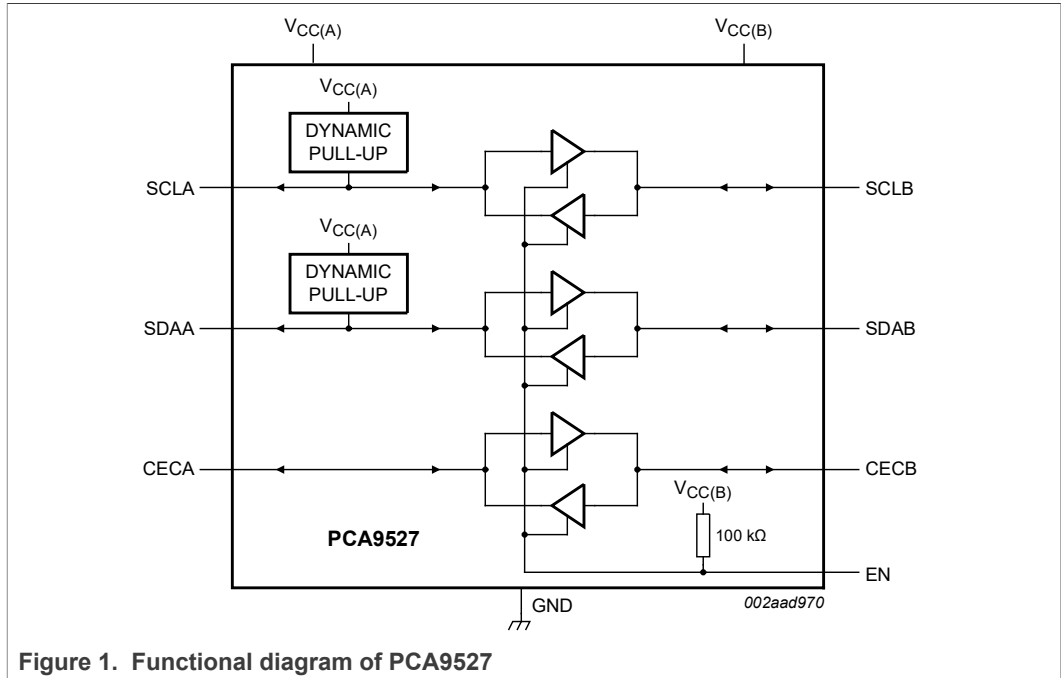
$V_{CC(A)}$

$V_{CC(B)}$

$V_{CC(A)}$

DYNAMIC PULL-UP

SCLA

SCLB

$V_{CC(A)}$

DYNAMIC PULL-UP

SDAA

SDAB

CECA

CECB

$V_{CC(B)}$

100 kΩ

PCA9527

EN

GND

002aad970

Figure 1. Functional diagram of PCA9527